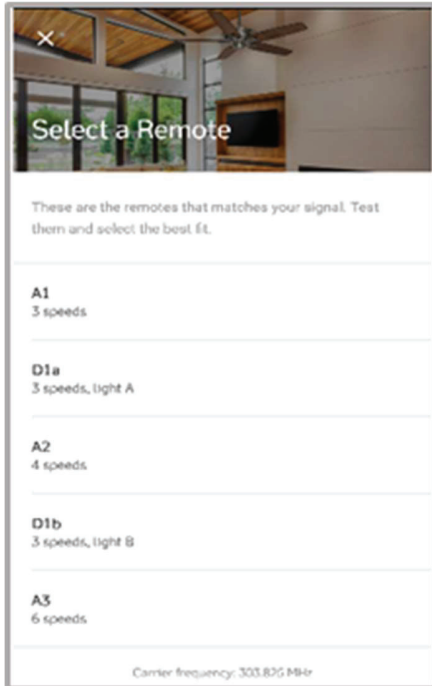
×

Select a Remote

These are the remotes that matches your signal. Test them and select the best fit.

A1
3 speeds

D1a
3 speeds, light A

A2
4 speeds

D1b
3 speeds, light B

A3
6 speeds

Carrier frequency: 303.825 MHz